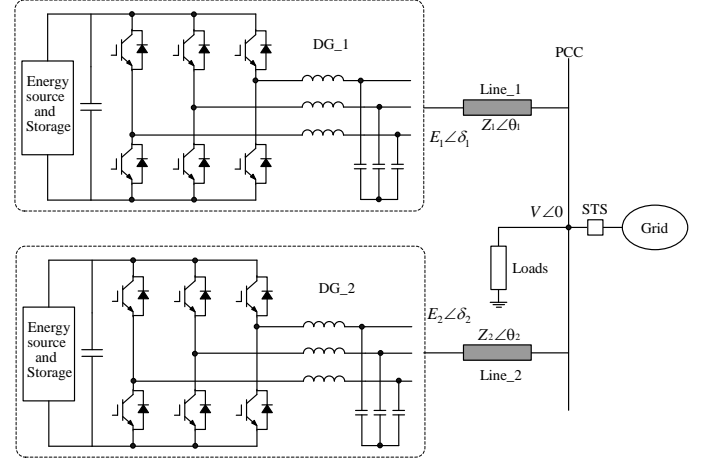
Energy source and Storage

DG_1

PCC

Line_1

$Z_1\angle\theta_1$

$E_1\angle\delta_1$

$V\angle 0$

STS

Grid

Loads

Energy source and Storage

DG_2

$E_2\angle\delta_2$

$Z_2\angle\theta_2$

Line_2